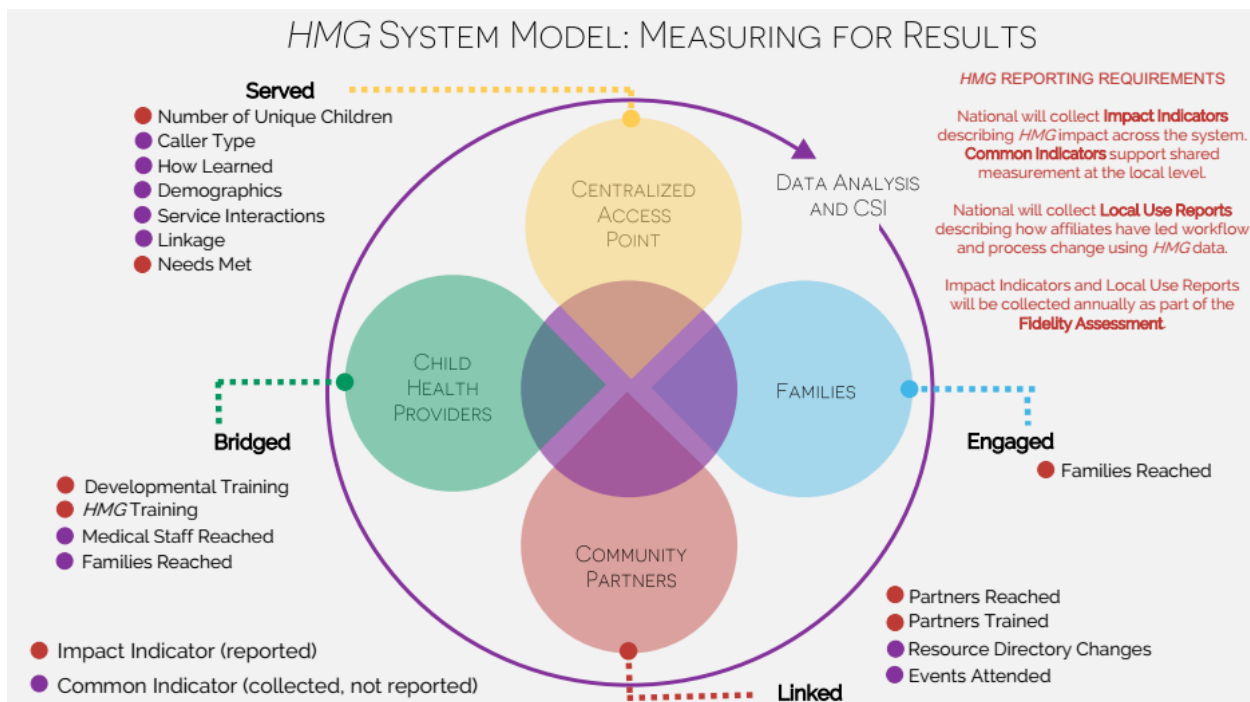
HMG System Model: Measuring for Results

Served
Number of Unique Children
Caller Type
How Learned
Demographics
Service Interactions
Linkage
Needs Met

Centralized Access Point

Data Analysis and CSI

HMG REPORTING REQUIREMENTS

National will collect Impact Indicators describing HMG impact across the system. Common Indicators support shared measurement at the local level.

National will collect Local Use Reports describing how affiliates have led workflow and process change using HMG data.

Impact Indicators and Local Use Reports will be collected annually as part of the Fidelity Assessment.

Child Health Providers

Families

Bridged
Developmental Training
HMG Training
Medical Staff Reached
Families Reached

Engaged
Families Reached

Community Partners

Partners Reached
Partners Trained
Resource Directory Changes
Events Attended

Impact Indicator (reported)
Common Indicator (collected, not reported)

Linked